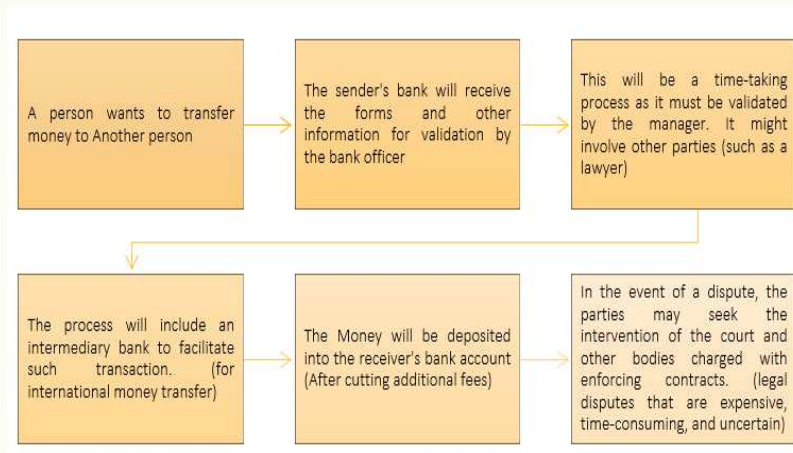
A person wants to transfer money to Another person

The sender's bank will receive the forms and other information for validation by the bank officer

This will be a time-taking process as it must be validated by the manager. It might involve other parties (such as a lawyer)

The process will include an intermediary bank to facilitate such transaction. (for international money transfer)

The Money will be deposited into the receiver's bank account (After cutting additional fees)

In the event of a dispute, the parties may seek the intervention of the court and other bodies charged with enforcing contracts. (legal disputes that are expensive, time-consuming, and uncertain)